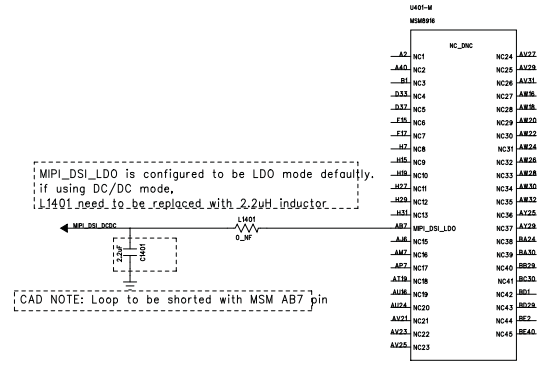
U401-M
MSM8916

NC_DNC

A2 NC1
A40 NC2
B1 NC3
D33 NC4
D37 NC5
F15 NC6
F17 NC7
H7 NC8
H15 NC9
H19 NC10
H27 NC11
H29 NC12
H31 NC13
AB7 MIPI_DSI_LDO
AJ6 NC15
AM7 NC16
AP7 NC17
AT19 NC18
AU16 NC19
AU24 NC20
AV21 NC21
AV23 NC22
AV25 NC23

NC24 AV27
NC25 AV29
NC26 AV31
NC27 AW18
NC28 AW18
NC29 AW20
NC30 AW22
NC31 AW24
NC32 AW26
NC33 AW28
NC34 AW30
NC35 AW32
NC36 AY25
NC37 AY29
NC38 BA24
NC39 BA30
NC40 BB29
NC41 BC30
NC42 BD1
NC43 BD29
NC44 BE2
NC45 BE40

MIPI_DSI_LDO is configured to be LDO mode defaultly.
if using DC/DC mode,
L1401 need to be replaced with 2.2uH inductor

MIPI_DSI_DCDC
L1401
0_NF
2.2uF
C1401

CAD NOTE: Loop to be shorted with MSM AB7 pin